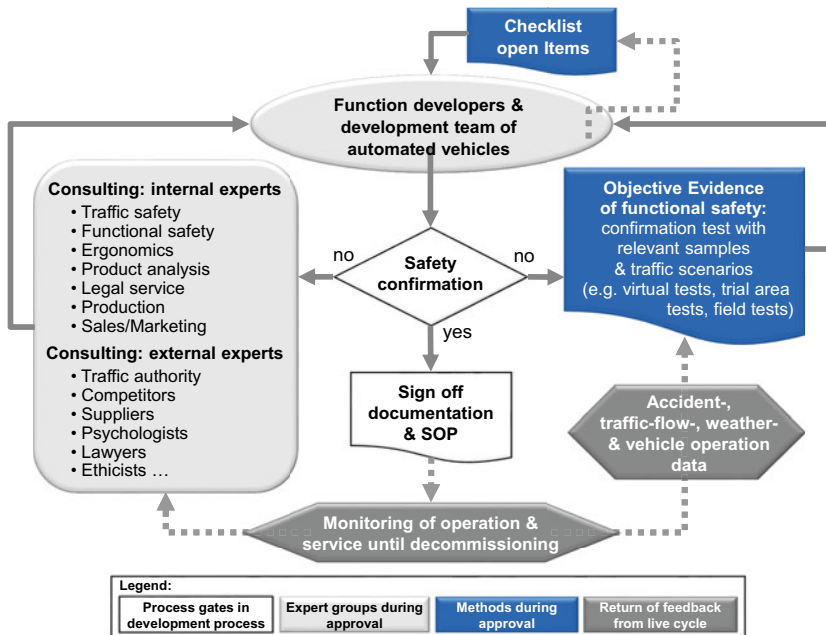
Checklist open Items

Function developers & development team of automated vehicles

Consulting: internal experts
• Traffic safety
• Functional safety
• Ergonomics
• Product analysis
• Legal service
• Production
• Sales/Marketing

Consulting: external experts
• Traffic authority
• Competitors
• Suppliers
• Psychologists
• Lawyers
• Ethicists …

no

Safety confirmation

no

yes

Objective Evidence of functional safety: confirmation test with relevant samples & traffic scenarios (e.g. virtual tests, trial area tests, field tests)

Sign off documentation & SOP

Accident-, traffic-flow-, weather- & vehicle operation data

Monitoring of operation & service until decommissioning

Legend:

| Process gates in development process | Expert groups during approval | Methods during approval | Return of feedback from live cycle |